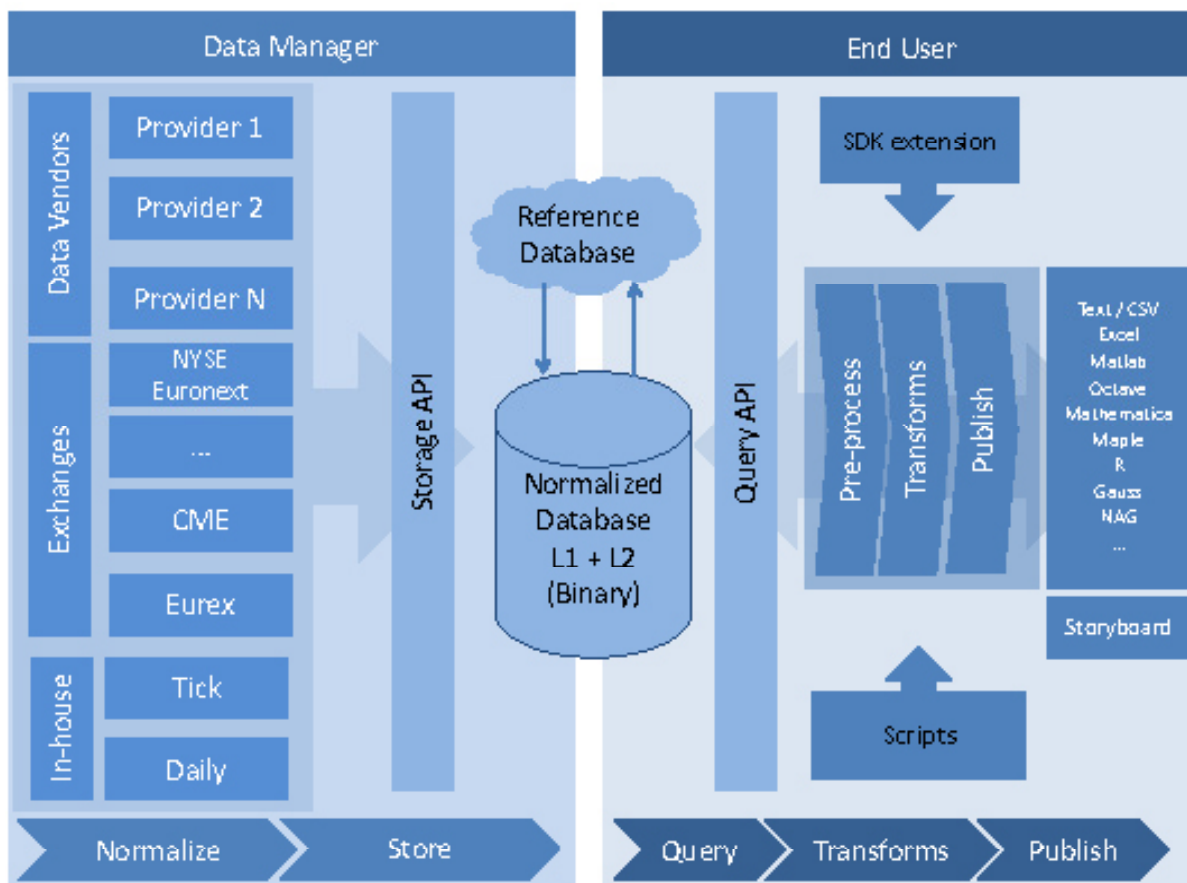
Data Manager

Data Vendors

Provider 1

Provider 2

Provider N

Exchanges

NYSE Euronext

...

CME

Eurex

In-house

Tick

Daily

Storage API

Reference Database

Normalized Database L1 + L2 (Binary)

End User

Query API

SDK extension

Pre-process

Transforms

Publish

Text / CSV
Excel
Matlab
Octave
Mathematica
Maple
R
Gauss
NAG
...

Storyboard

Scripts

Normalize

Store

Query

Transforms

Publish